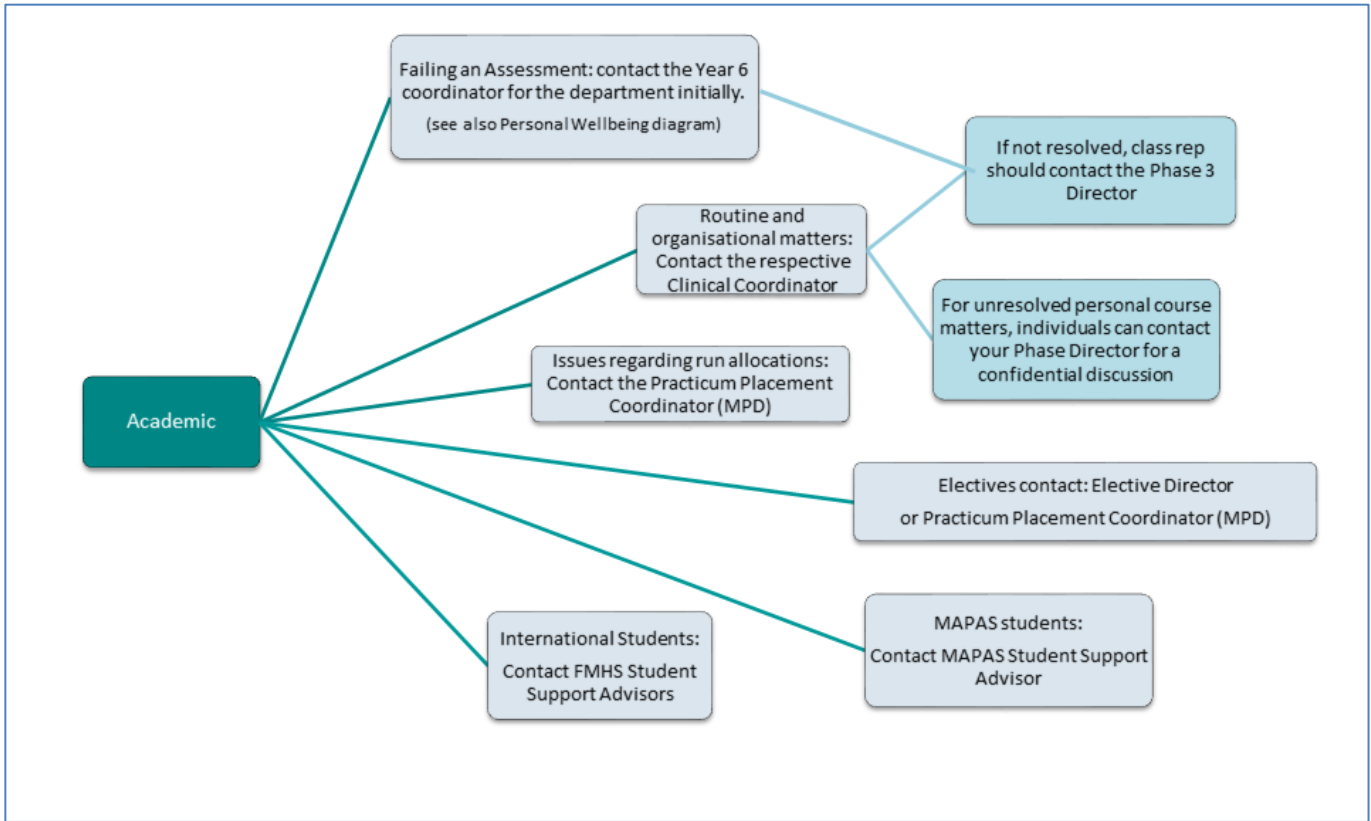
Academic

Failing an Assessment: contact the Year 6 coordinator for the department initially.

(see also Personal Wellbeing diagram)

If not resolved, class rep should contact the Phase 3 Director

Routine and organisational matters: Contact the respective Clinical Coordinator

For unresolved personal course matters, individuals can contact your Phase Director for a confidential discussion

Issues regarding run allocations: Contact the Practicum Placement Coordinator (MPD)

Electives contact: Elective Director or Practicum Placement Coordinator (MPD)

MAPAS students: Contact MAPAS Student Support Advisor

International Students: Contact FMHS Student Support Advisors